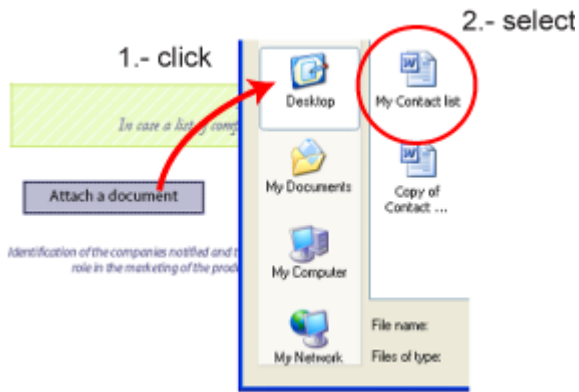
2.- select

1.- click

In case a list of comp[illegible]

Attach a document

Identification of the companies notified and t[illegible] role in the marketing of the prod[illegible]

Desktop

My Contact list

My Documents

Copy of Contact ...

My Computer

My Network

File name:

Files of type: